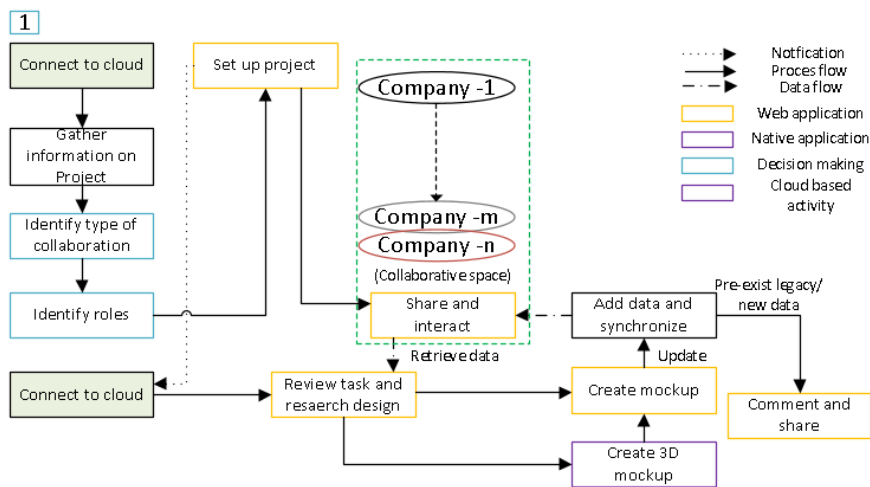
1

Connect to cloud

Gather information on Project

Identify type of collaboration

Identify roles

Connect to cloud

Set up project

Company -1

Company -m

Company -n

(Collaborative space)

Share and interact

Retrieve data

Review task and resaerch design

Create mockup

Create 3D mockup

Update

Add data and synchronize

Pre-exist legacy/ new data

Comment and share

Notfication
Proces flow
Data flow
Web application
Native application
Decision making
Cloud based activity